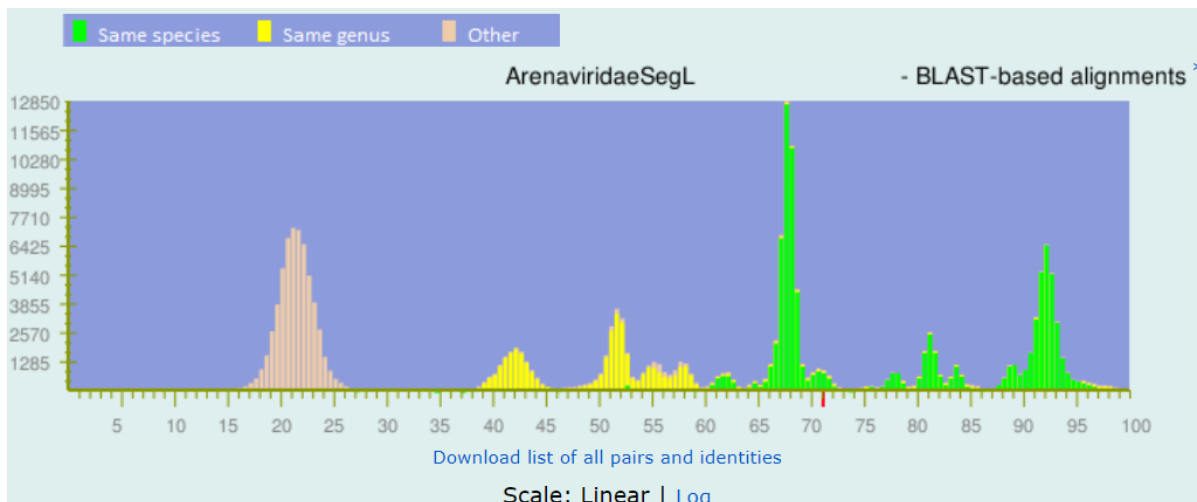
Same species Same genus Other

ArenaviridaeSegL - BLAST-based alignments

12850
11565
10280
8995
7710
6425
5140
3855
2570
1285

5 10 15 20 25 30 35 40 45 50 55 60 65 70 75 80 85 90 95 100

Download list of all pairs and identities

Scale: Linear | Log